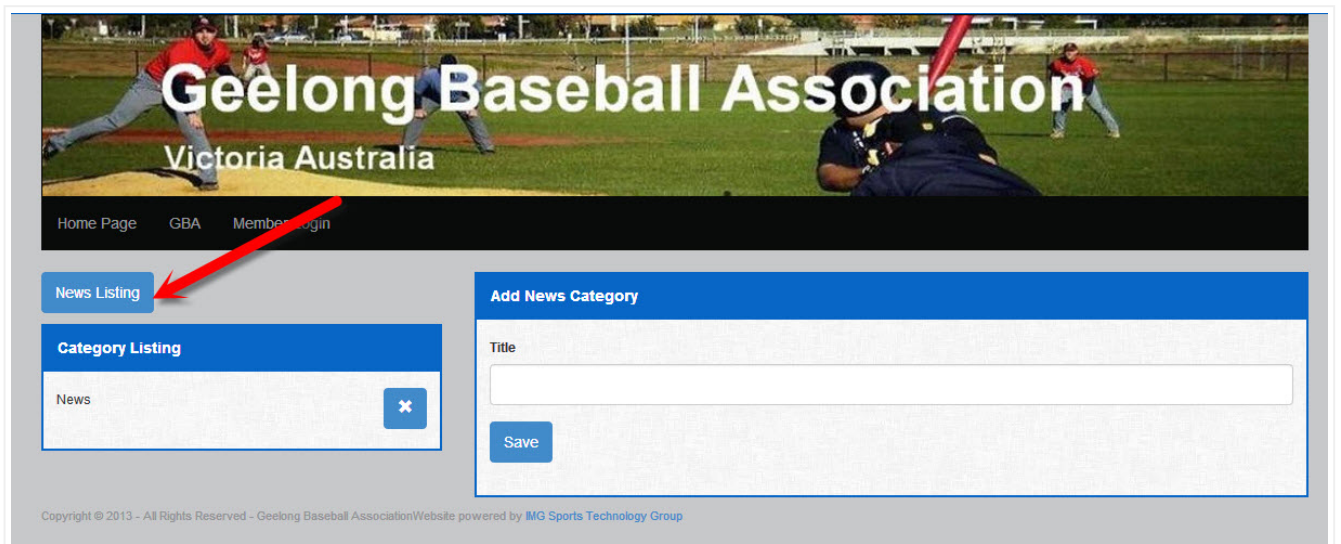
Geelong Baseball Association

Victoria Australia

Home Page GBA Member Login

News Listing

Category Listing

News

Add News Category

Title

Save

Copyright © 2013 - All Rights Reserved - Geelong Baseball AssociationWebsite powered by IMG Sports Technology Group